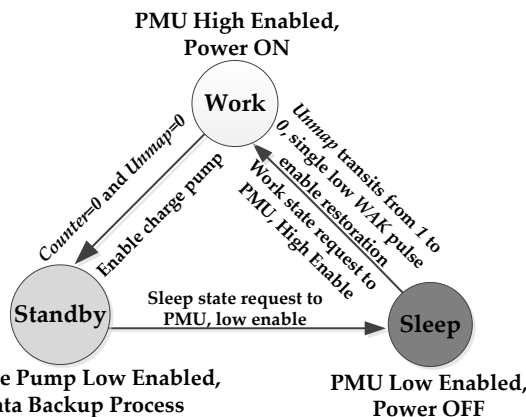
PMU High Enabled, Power ON

Work

*Unmap* transits from 1 to 0, single low WAK pulse enable restoration

Work state request to PMU, High Enable

*Counter*=0 and *Unmap*=0

Enable charge pump

Standby

Sleep state request to PMU, low enable

Sleep

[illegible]e Pump Low Enabled, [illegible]ata Backup Process

PMU Low Enabled, Power OFF